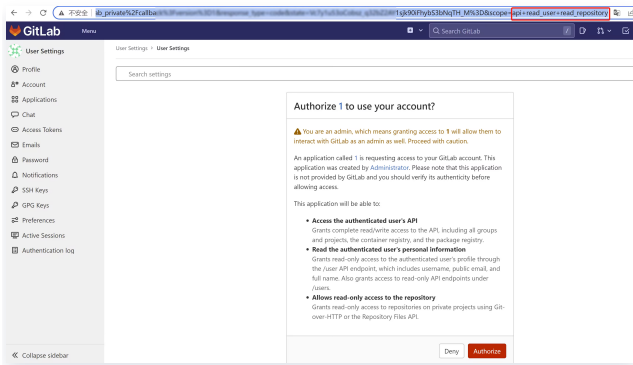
不安全 | ib_private%2Fcallba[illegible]1sjk9OiFhyb53bNqTH_M%3D&scope=api+read_user+read_repository

GitLab Menu

Search GitLab

User Settings

Profile
Account
Applications
Chat
Access Tokens
Emails
Password
Notifications
SSH Keys
GPG Keys
Preferences
Active Sessions
Authentication log

Collapse sidebar

User Settings › User Settings

Search settings

Authorize 1 to use your account?

You are an admin, which means granting access to 1 will allow them to interact with GitLab as an admin as well. Proceed with caution.

An application called 1 is requesting access to your GitLab account. This application was created by Administrator. Please note that this application is not provided by GitLab and you should verify its authenticity before allowing access.

This application will be able to:

• Access the authenticated user's API
Grants complete read/write access to the API, including all groups and projects, the container registry, and the package registry.
• Read the authenticated user's personal information
Grants read-only access to the authenticated user's profile through the /user API endpoint, which includes username, public email, and full name. Also grants access to read-only API endpoints under /users.
• Allows read-only access to the repository
Grants read-only access to repositories on private projects using Git-over-HTTP or the Repository Files API.

Deny Authorize